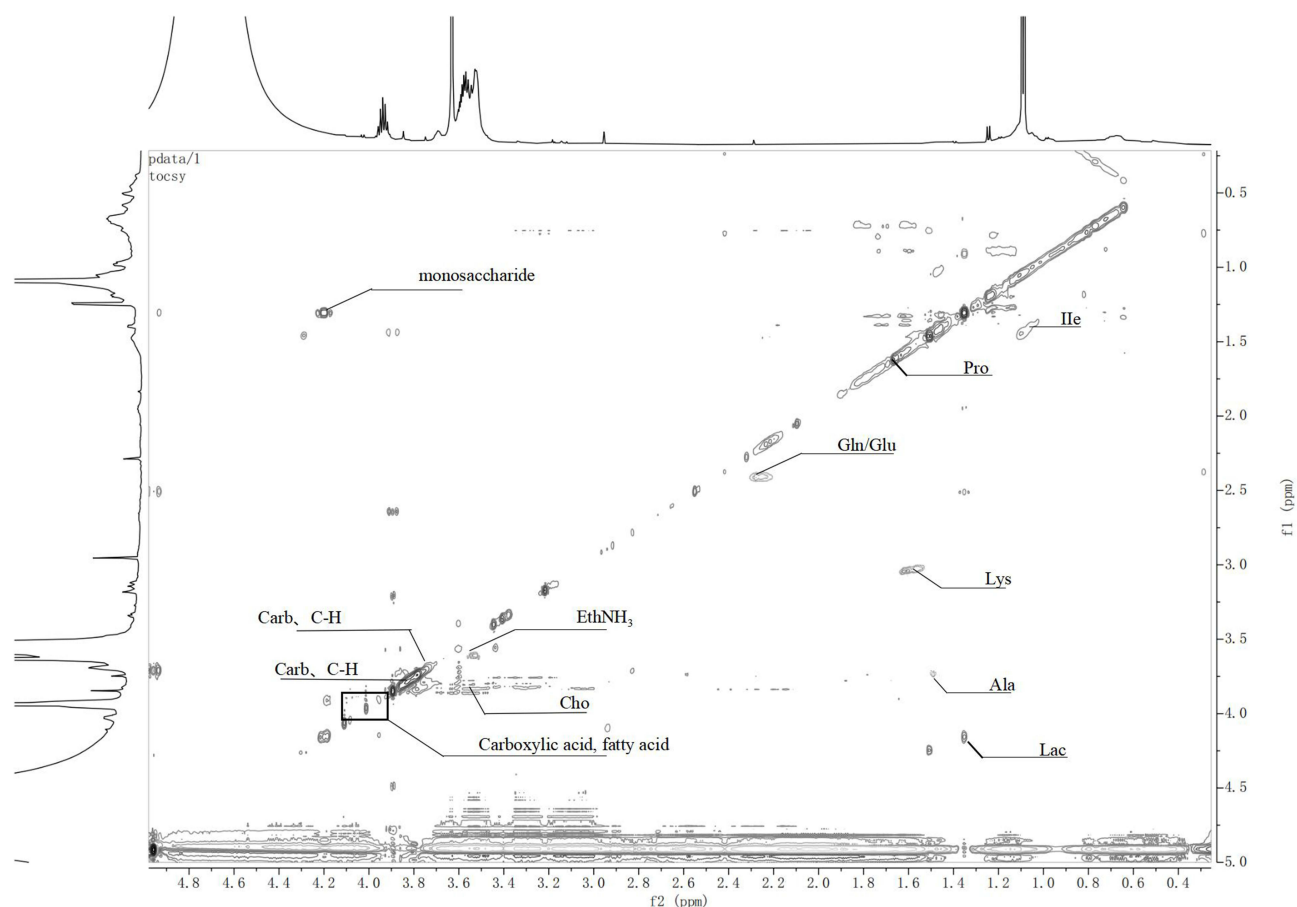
pdata/1
tocsy

monosaccharide

IIe

Pro

Gln/Glu

Lys

Carb、C-H

EthNH$_3$

Carb、C-H

Ala

Cho

Carboxylic acid, fatty acid

Lac

0.5
1.0
1.5
2.0
2.5
3.0
3.5
4.0
4.5
5.0

f1 (ppm)

4.8 4.6 4.4 4.2 4.0 3.8 3.6 3.4 3.2 3.0 2.8 2.6 2.4 2.2 2.0 1.8 1.6 1.4 1.2 1.0 0.8 0.6 0.4
f2 (ppm)